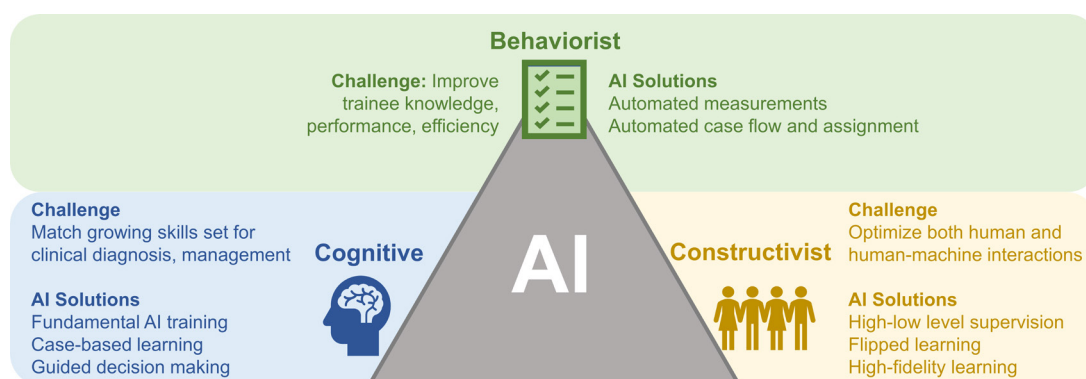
Behaviorist

Challenge: Improve trainee knowledge, performance, efficiency

AI Solutions
Automated measurements
Automated case flow and assignment

Challenge
Match growing skills set for clinical diagnosis, management

Cognitive

AI Solutions
Fundamental AI training
Case-based learning
Guided decision making

AI

Constructivist

Challenge
Optimize both human and human-machine interactions

AI Solutions
High-low level supervision
Flipped learning
High-fidelity learning